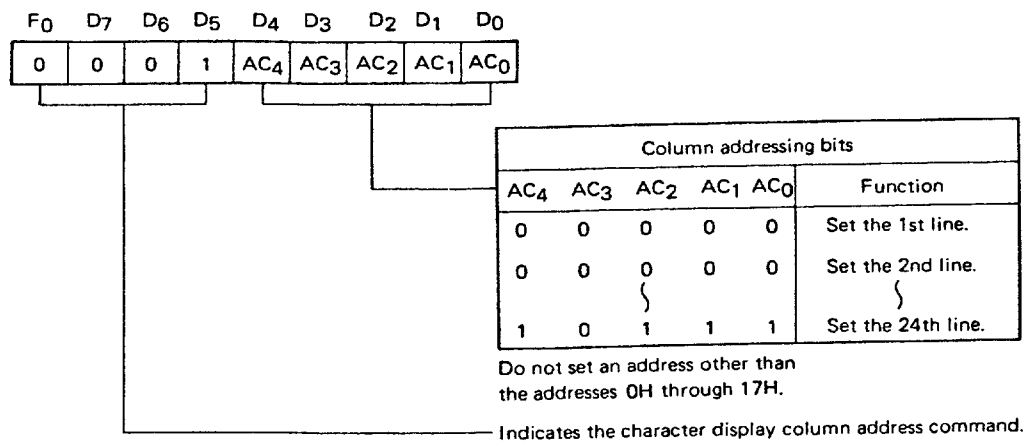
$F_0$ $D_7$ $D_6$ $D_5$ $D_4$ $D_3$ $D_2$ $D_1$ $D_0$

| 0 | 0 | 0 | 1 | $AC_4$ | $AC_3$ | $AC_2$ | $AC_1$ | $AC_0$ |
|---|---|---|---|---|---|---|---|---|

Column addressing bits

| $AC_4$ | $AC_3$ | $AC_2$ | $AC_1$ | $AC_0$ | Function |
|---|---|---|---|---|---|
| 0 | 0 | 0 | 0 | 0 | Set the 1st line. |
| 0 | 0 | 0 | 0 | 0 | Set the 2nd line. |
| | | ∫ | | | ∫ |
| 1 | 0 | 1 | 1 | 1 | Set the 24th line. |

Do not set an address other than the addresses 0H through 17H.

Indicates the character display column address command.